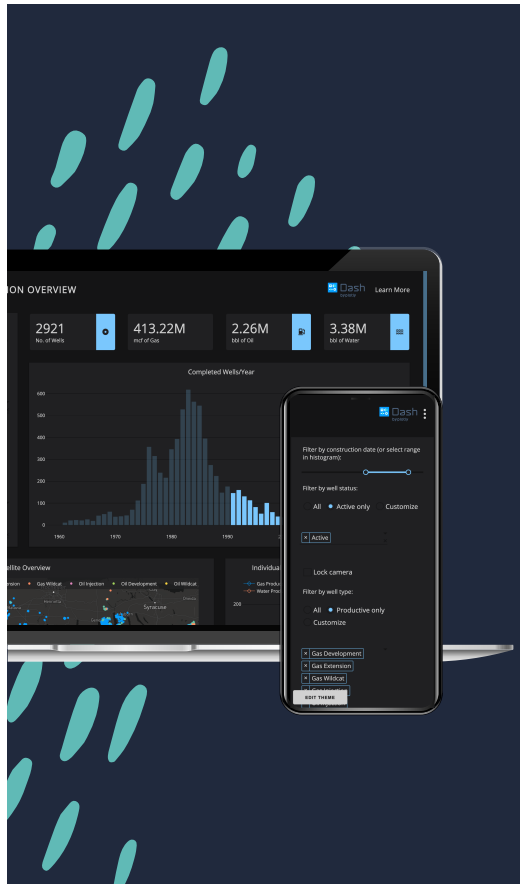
ON OVERVIEW

Dash Learn More

2921
No. of Wells

413.22M
mcf of Gas

2.26M
bbl of Oil

3.38M
bbl of Water

Completed Wells/Year

600
500
400
300
200
100
0

1960 1970 1980 1990

llite Overview

rsion • Gas Wildcat • Oil Injection • Oil Development • Oil Wildcat

Syracuse

Individua

Gas Produ
Water Pro

200

Dash

Filter by construction date (or select range in histogram):

Filter by well status:

All • Active only Customize

× Active

Lock camera

Filter by well type:

All • Productive only

Customize

× Gas Development
× Gas Extension
× Gas Wildcat

EDIT THEME